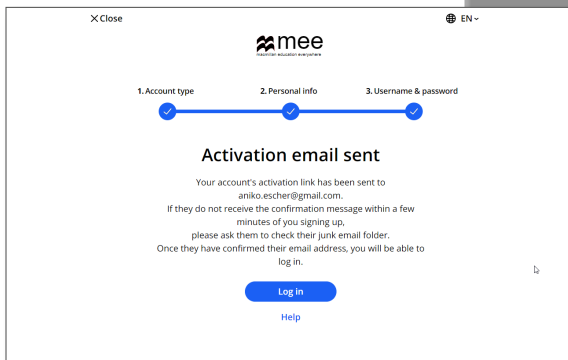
Close

EN

mee
macmillan education everywhere

1. Account type
2. Personal info
3. Username & password

Activation email sent

Your account's activation link has been sent to aniko.escher@gmail.com.
If they do not receive the confirmation message within a few minutes of you signing up, please ask them to check their junk email folder.
Once they have confirmed their email address, you will be able to log in.

Log in

Help